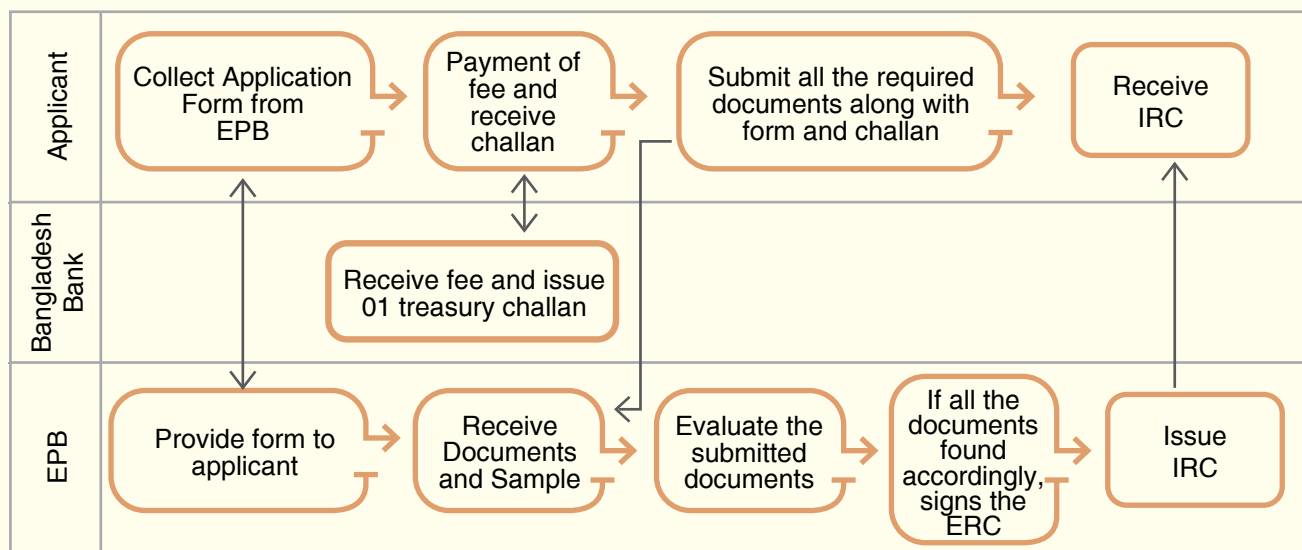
Applicant

Collect Application Form from EPB

Payment of fee and receive challan

Submit all the required documents along with form and challan

Receive IRC

Bangladesh Bank

Receive fee and issue 01 treasury challan

EPB

Provide form to applicant

Receive Documents and Sample

Evaluate the submitted documents

If all the documents found accordingly, signs the ERC

Issue IRC